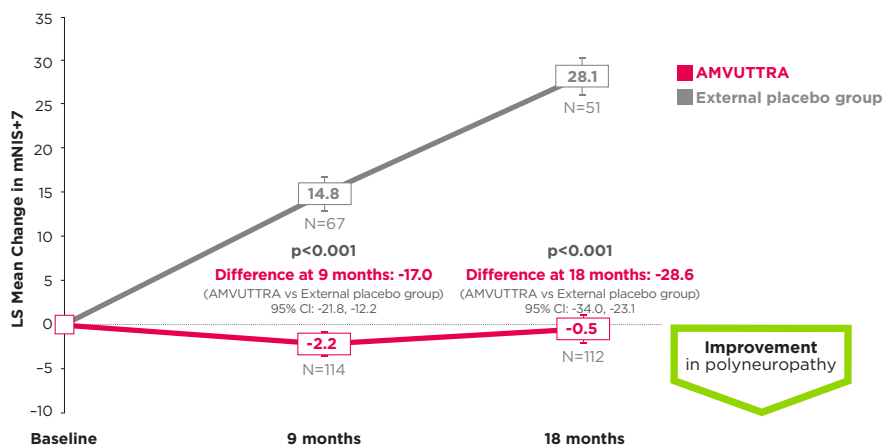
35
30
25
20
15
10
5
0
–5
–10

LS Mean Change in mNIS+7

AMVUTTRA
External placebo group

28.1
N=51

14.8
N=67

p<0.001
Difference at 9 months: -17.0
(AMVUTTRA vs External placebo group)
95% CI: -21.8, -12.2

p<0.001
Difference at 18 months: -28.6
(AMVUTTRA vs External placebo group)
95% CI: -34.0, -23.1

-2.2
N=114

-0.5
N=112

Improvement in polyneuropathy

Baseline
9 months
18 months